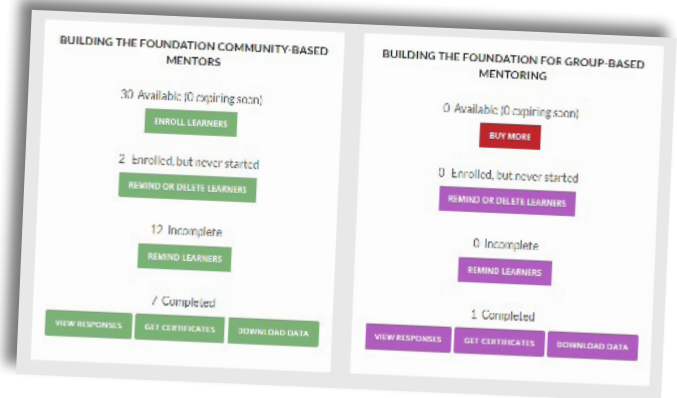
BUILDING THE FOUNDATION COMMUNITY-BASED MENTORS

30 Available (0 expiring soon)

ENROLL LEARNERS

2 Enrolled, but never started

REMIND OR DELETE LEARNERS

12 Incomplete

REMIND LEARNERS

7 Completed

VIEW RESPONSES

GET CERTIFICATES

DOWNLOAD DATA

BUILDING THE FOUNDATION FOR GROUP-BASED MENTORING

0 Available (0 expiring soon)

BUY MORE

0 Enrolled, but never started

REMIND OR DELETE LEARNERS

0 Incomplete

REMIND LEARNERS

1 Completed

VIEW RESPONSES

GET CERTIFICATES

DOWNLOAD DATA